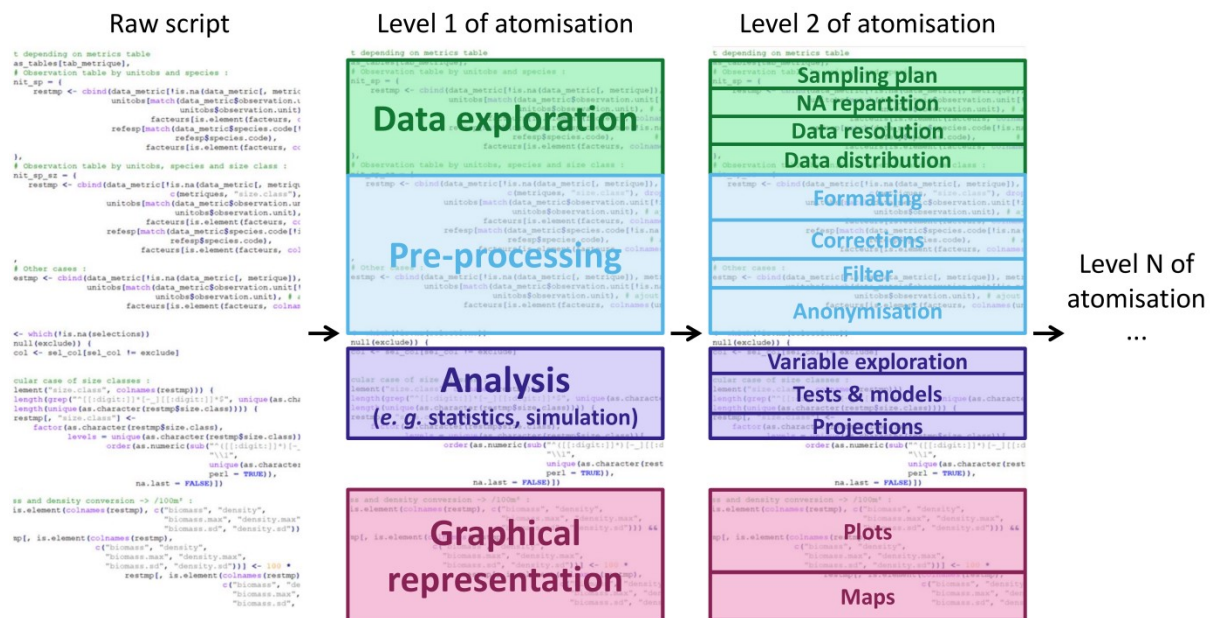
Raw script

Level 1 of atomisation

Level 2 of atomisation

Data exploration

Pre-processing

Analysis
(*e. g.* statistics, simulation)

Graphical representation

Sampling plan
NA repartition
Data resolution
Data distribution
Formatting
Corrections
Filter
Anonymisation
Variable exploration
Tests & models
Projections
Plots
Maps

Level N of atomisation
...